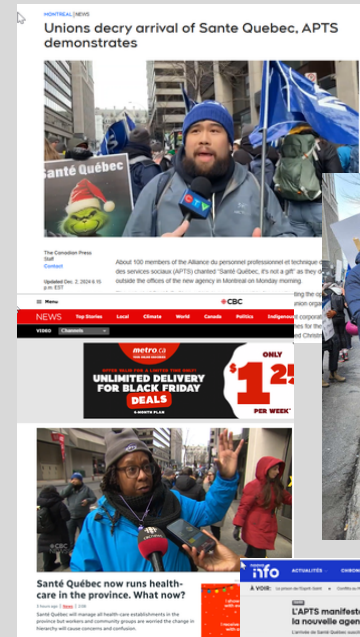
MONTREAL | NEWS

Unions decry arrival of Sante Quebec, APTS demonstrates

Santé Québec

CTV

The Canadian Press Staff

Contact

Updated Dec. 2, 2024 6:15 p.m. EST

About 100 members of the Alliance du personnel professionnel et technique de la santé et des services sociaux (APTS) chanted "Santé Québec, it's not a gift" as they demonstrated outside the offices of the new agency in Montreal on Monday morning.

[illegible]ting the op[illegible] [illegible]nion orga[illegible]

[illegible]t corporat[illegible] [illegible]ers for the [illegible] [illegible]ed Christ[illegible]

☰ Menu

CBC

NEWS Top Stories Local Climate World Canada Politics Indigenous

VIDEO Channels

metro.ca

UNLIMITED DELIVERY FOR BLACK FRIDAY DEALS

ONLY $1.2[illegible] PER WEEK*

CBC

CTV

Santé Québec now runs health-care in the province. What now?

Santé Québec will manage all health-care establishments in the province but workers and community groups are worried the change in hierarchy will cause concerns and confusion.

info ACTUALITÉS CHRON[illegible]

À VOIR :

L'APTS manifeste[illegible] la nouvelle agen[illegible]

L'arrivée de Santé Québec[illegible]